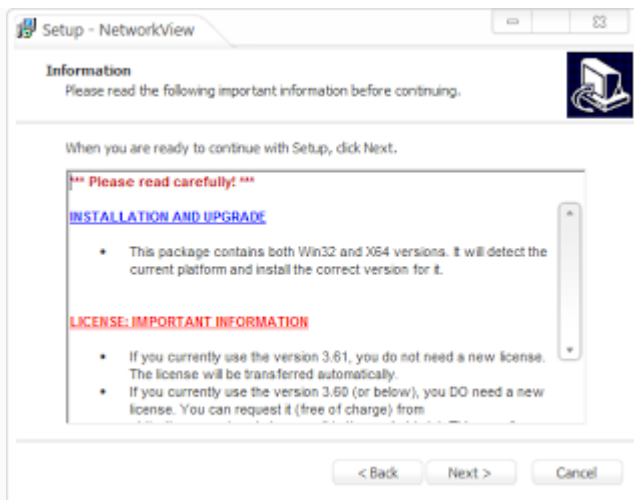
Setup - NetworkView

Information
Please read the following important information before continuing.

When you are ready to continue with Setup, click Next.

*** Please read carefully! ***

INSTALLATION AND UPGRADE

• This package contains both Win32 and X64 versions. It will detect the current platform and install the correct version for it.

LICENSE: IMPORTANT INFORMATION

• If you currently use the version 3.61, you do not need a new license. The license will be transferred automatically.
• If you currently use the version 3.60 (or below), you DO need a new license. You can request it (free of charge) from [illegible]

< Back Next > Cancel